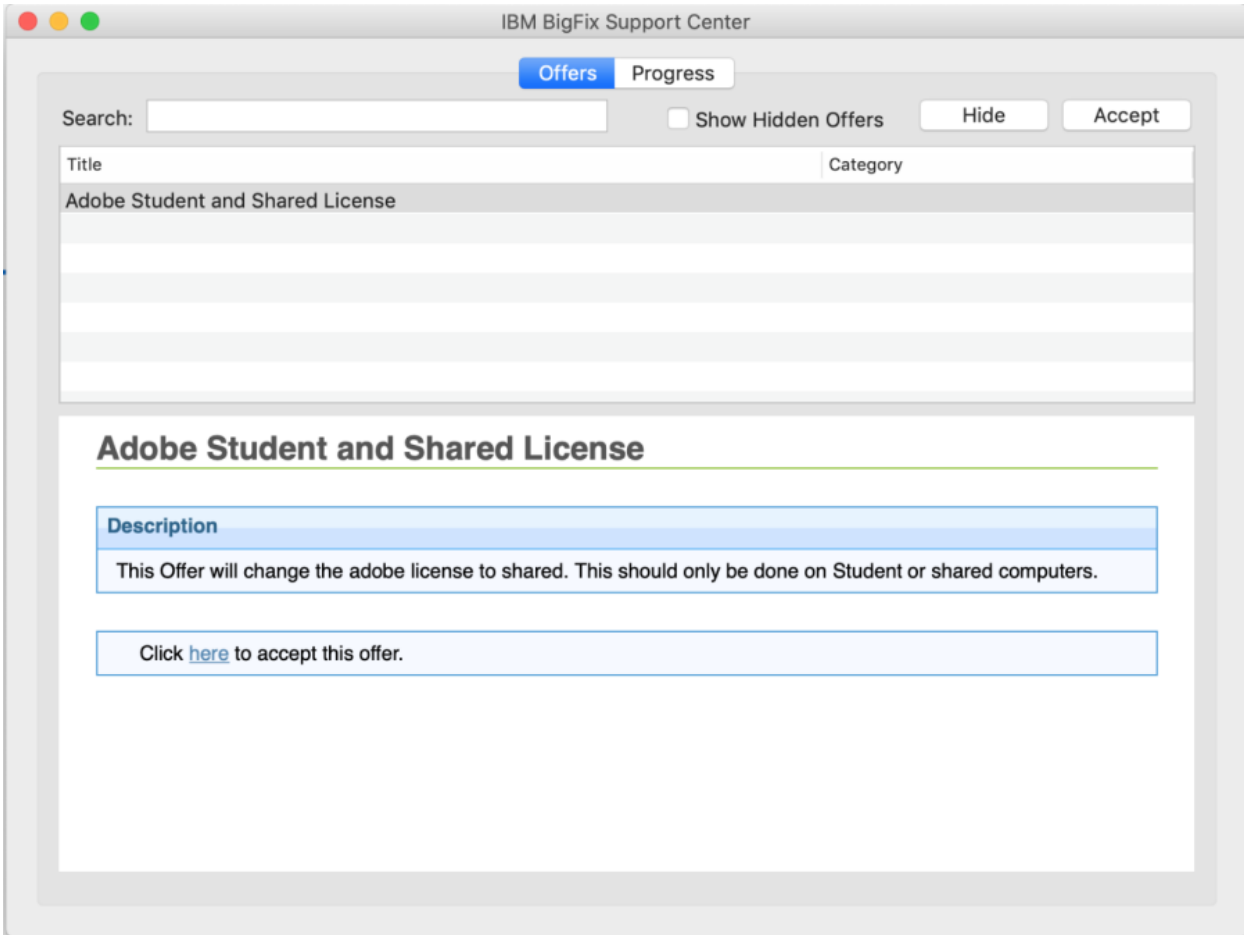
IBM BigFix Support Center

Offers Progress

Search:

Show Hidden Offers

Hide

Accept

| Title | Category |
|---|---|
| Adobe Student and Shared License | |

Adobe Student and Shared License

Description

This Offer will change the adobe license to shared. This should only be done on Student or shared computers.

Click here to accept this offer.